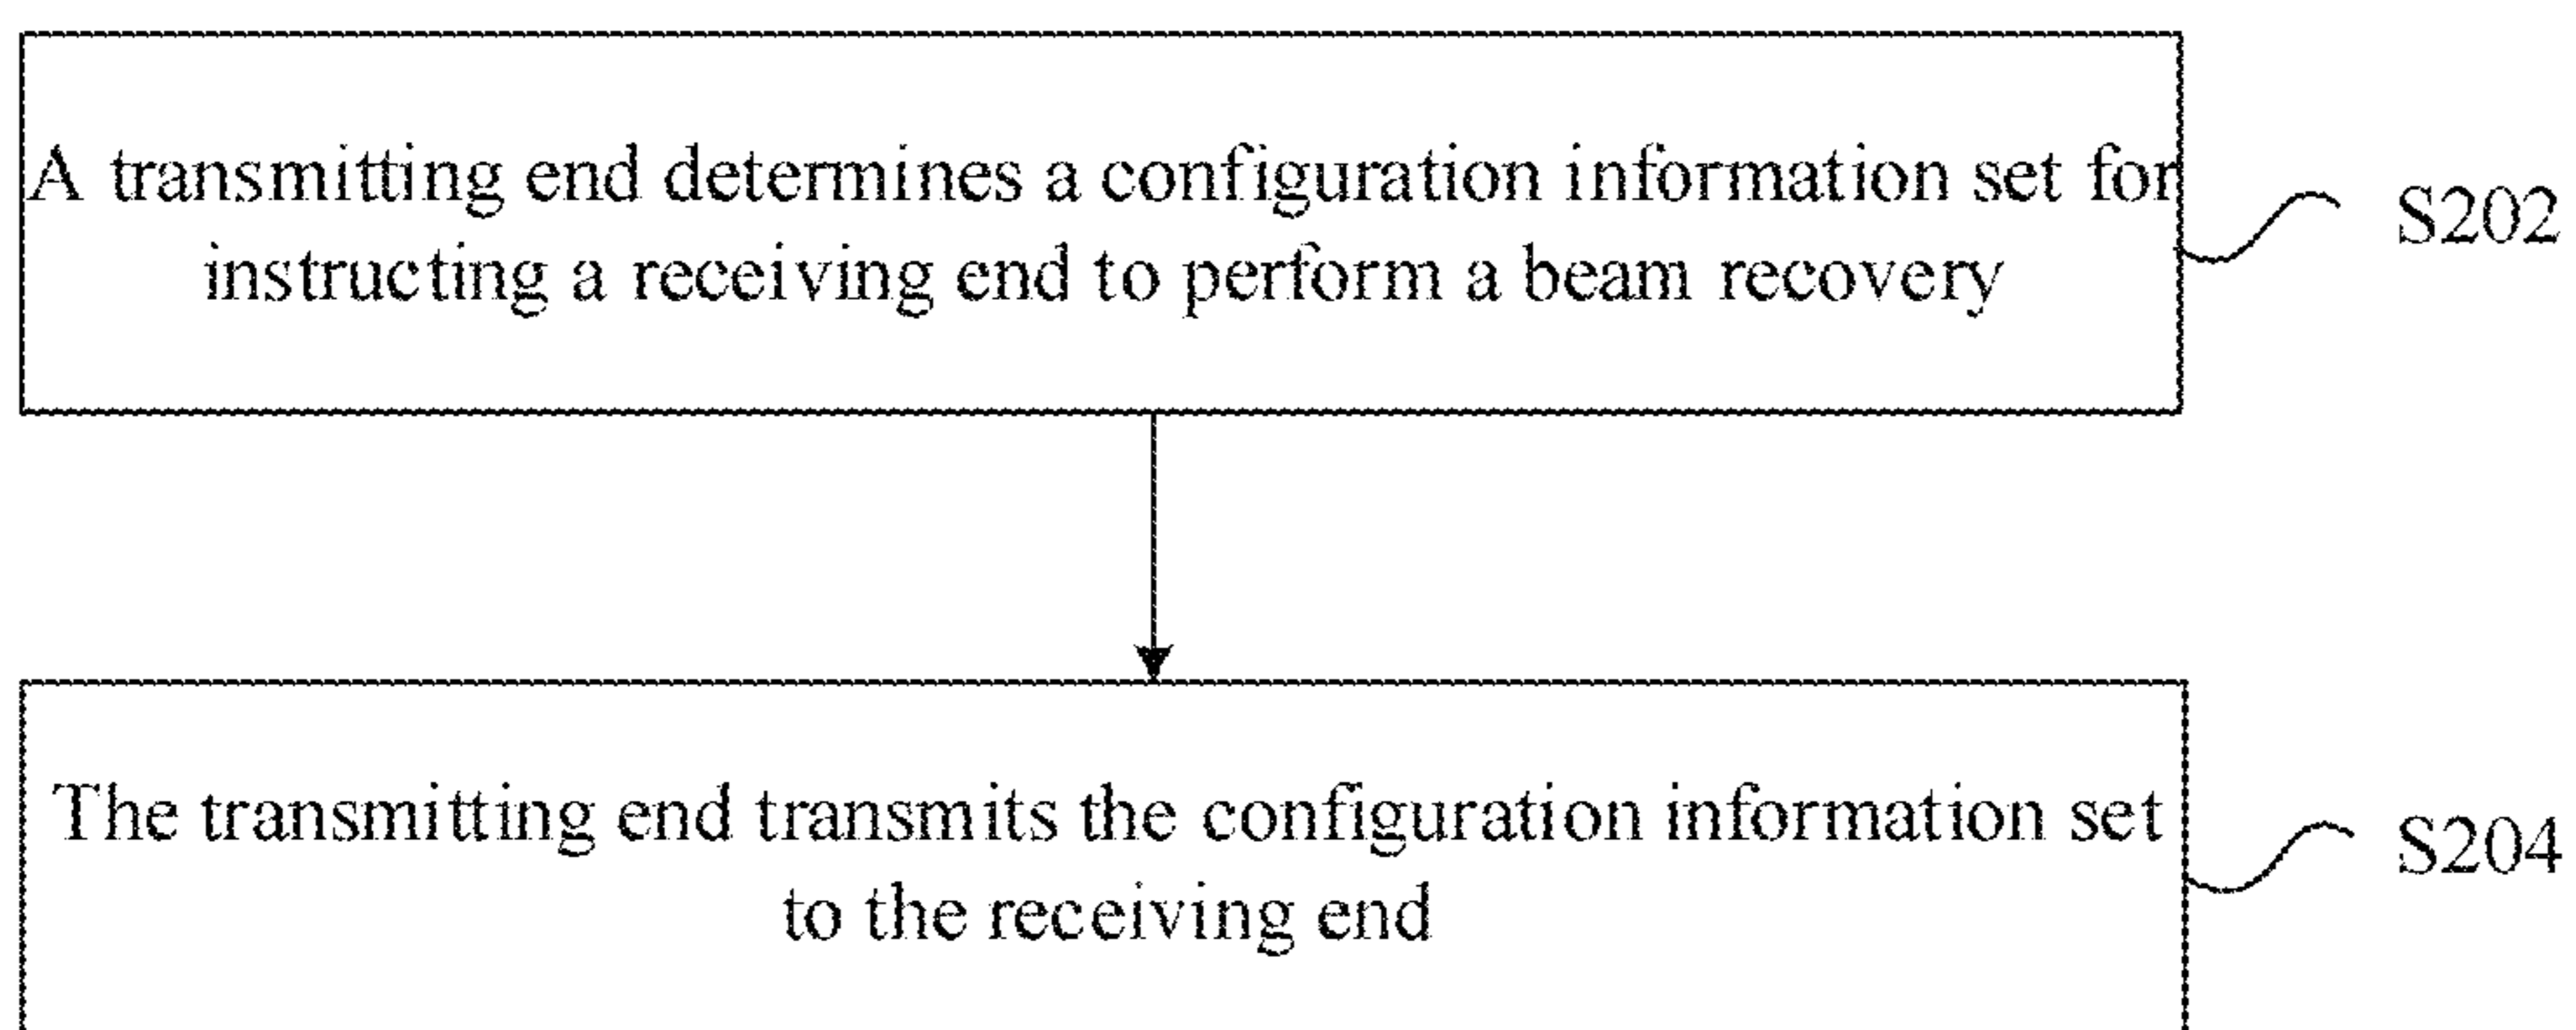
A transmitting end determines a configuration information set for instructing a receiving end to perform a beam recovery

S202

The transmitting end transmits the configuration information set to the receiving end

S204